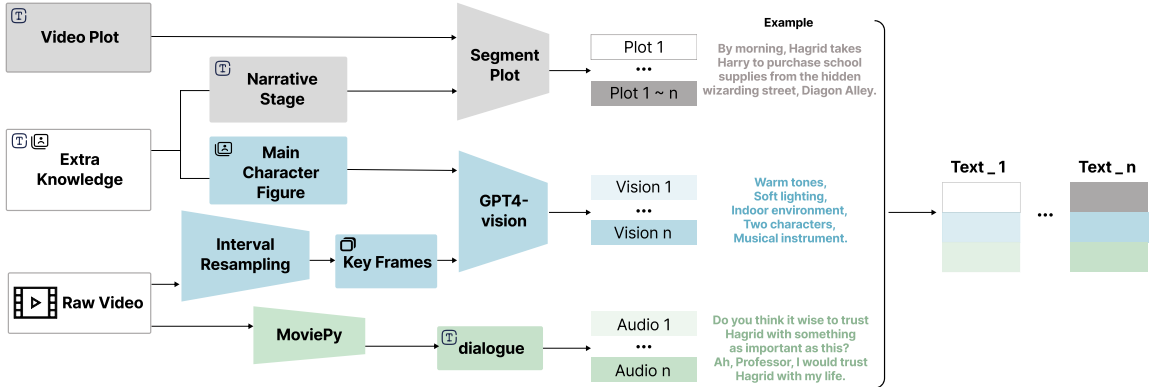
Video Plot

Narrative Stage

Extra Knowledge

Main Character Figure

Interval Resampling

Key Frames

Raw Video

MoviePy

dialogue

Segment Plot

GPT4-vision

Plot 1

•••

Plot 1 ~ n

Vision 1

•••

Vision n

Audio 1

•••

Audio n

Example

By morning, Hagrid takes Harry to purchase school supplies from the hidden wizarding street, Diagon Alley.

Warm tones, Soft lighting, Indoor environment, Two characters, Musical instrument.

Do you think it wise to trust Hagrid with something as important as this? Ah, Professor, I would trust Hagrid with my life.

Text _ 1

•••

Text _ n